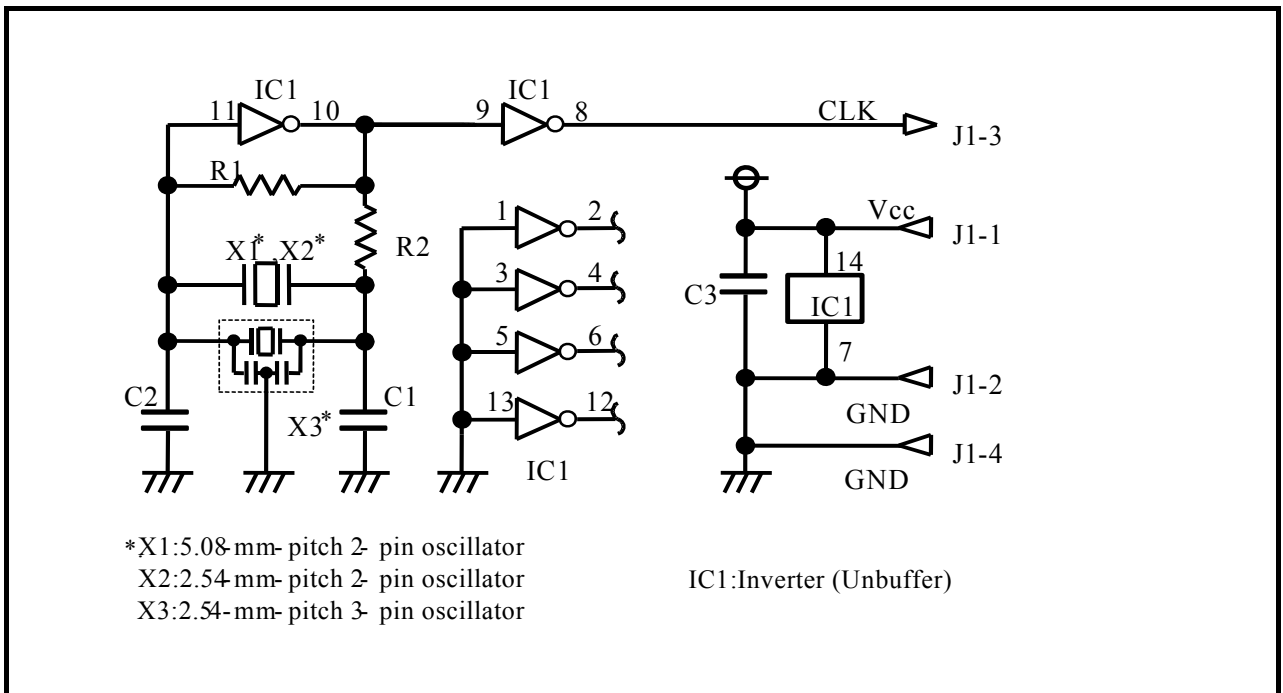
IC1
11
10
9
IC1
8
CLK
J1-3
R1
R2
X1*,X2*
1
2
3
4
5
6
13
12
IC1
Vcc
J1-1
14
IC1
7
C3
J1-2
GND
J1-4
GND
C2
X3*
C1

*X1:5.08-mm-pitch 2-pin oscillator
X2:2.54-mm-pitch 2-pin oscillator
X3:2.54-mm-pitch 3-pin oscillator

IC1:Inverter (Unbuffer)